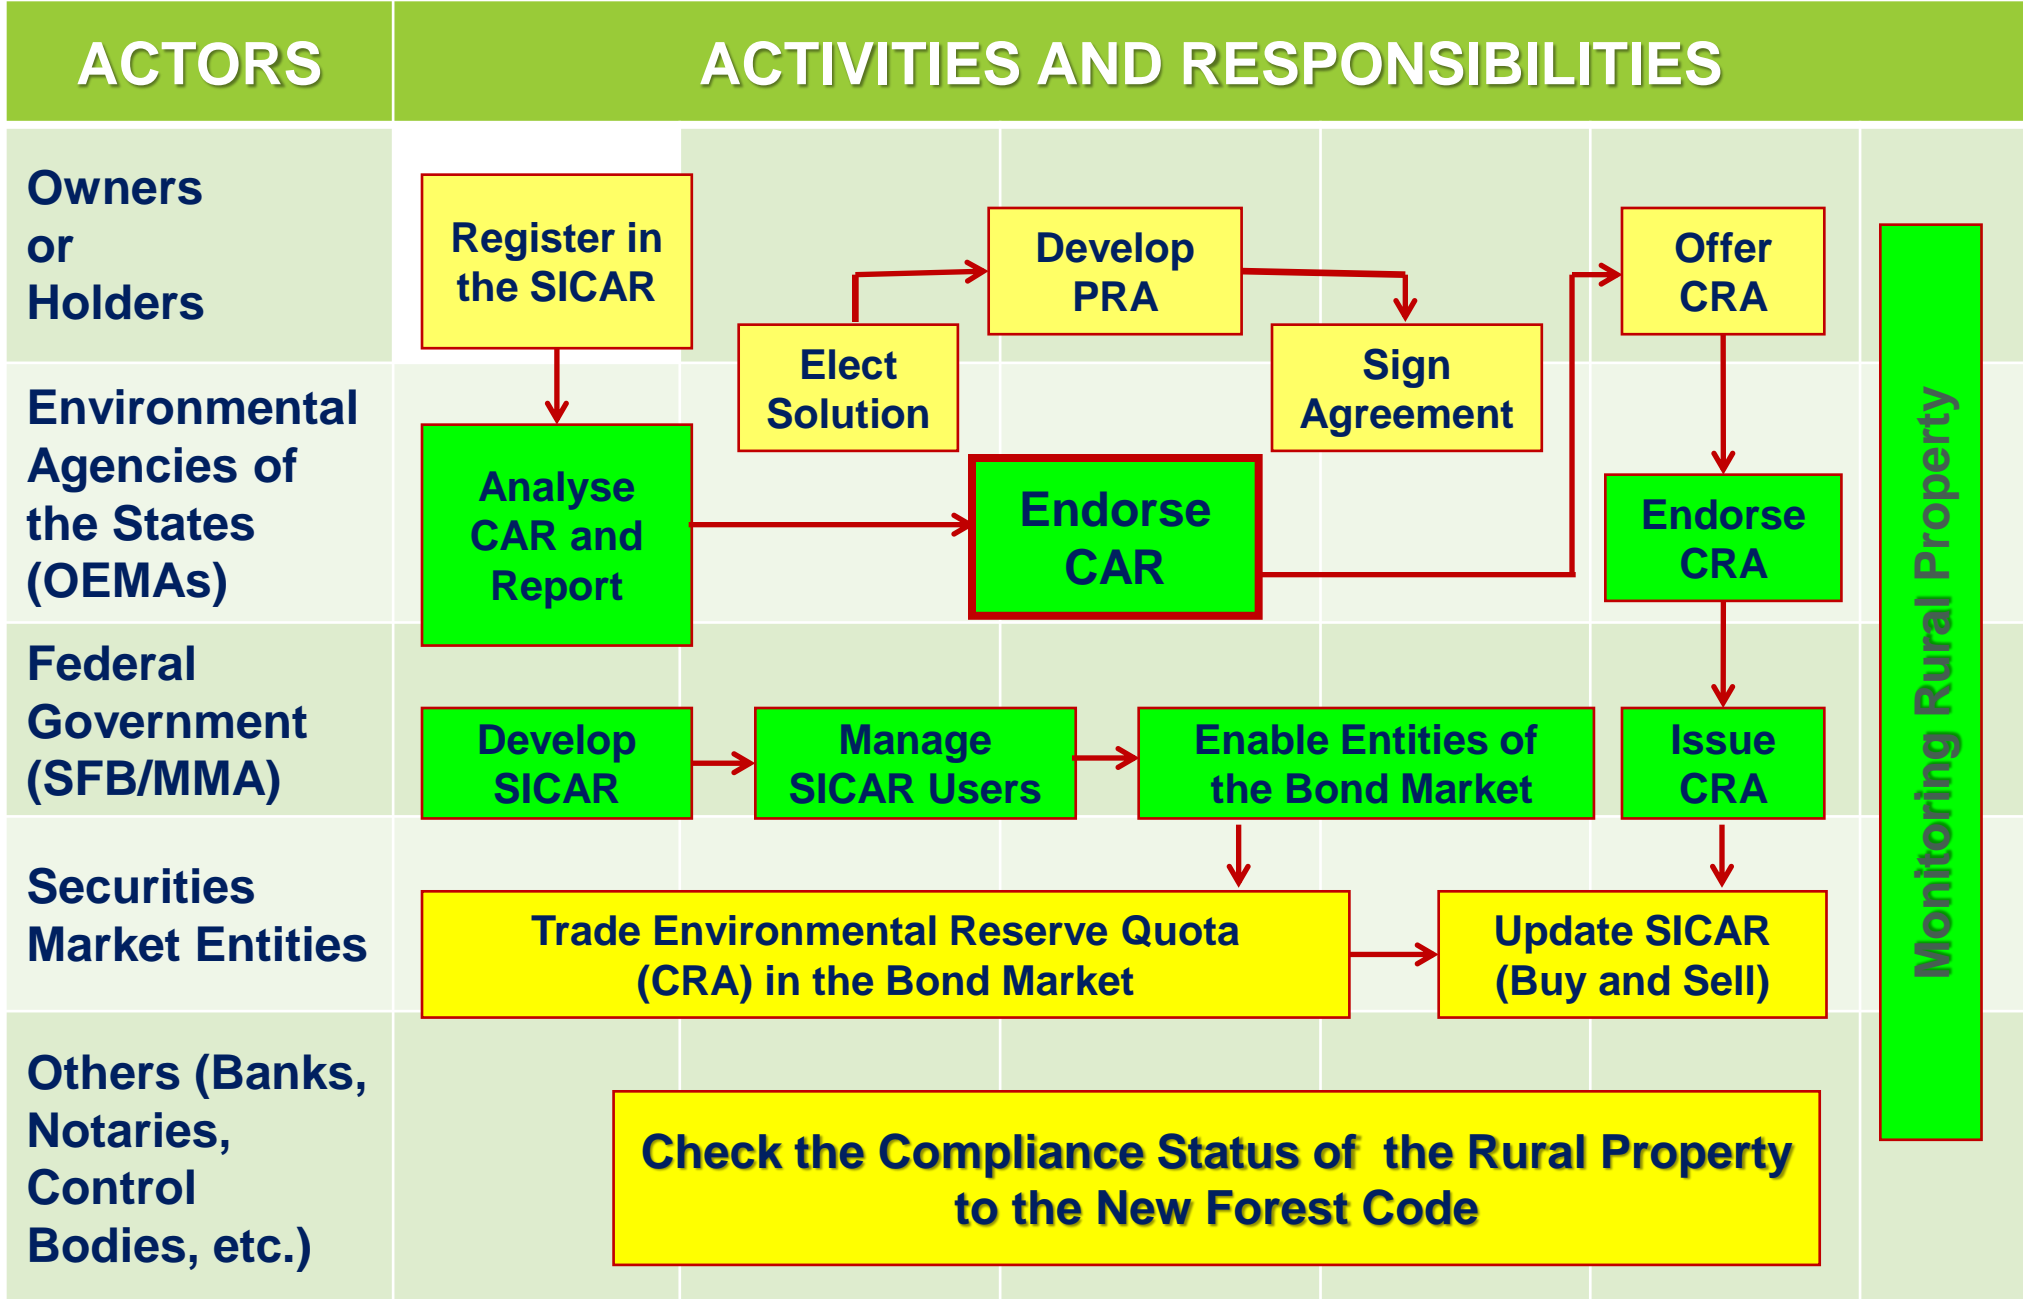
ACTORS

ACTIVITIES AND RESPONSIBILITIES

Owners or Holders

Register in the SICAR

Develop PRA

Offer CRA

Elect Solution

Sign Agreement

Environmental Agencies of the States (OEMAs)

Analyse CAR and Report

Endorse CAR

Endorse CRA

Federal Government (SFB/MMA)

Develop SICAR

Manage SICAR Users

Enable Entities of the Bond Market

Issue CRA

Securities Market Entities

Trade Environmental Reserve Quota (CRA) in the Bond Market

Update SICAR (Buy and Sell)

Others (Banks, Notaries, Control Bodies, etc.)

Check the Compliance Status of the Rural Property to the New Forest Code

Monitoring Rural Property